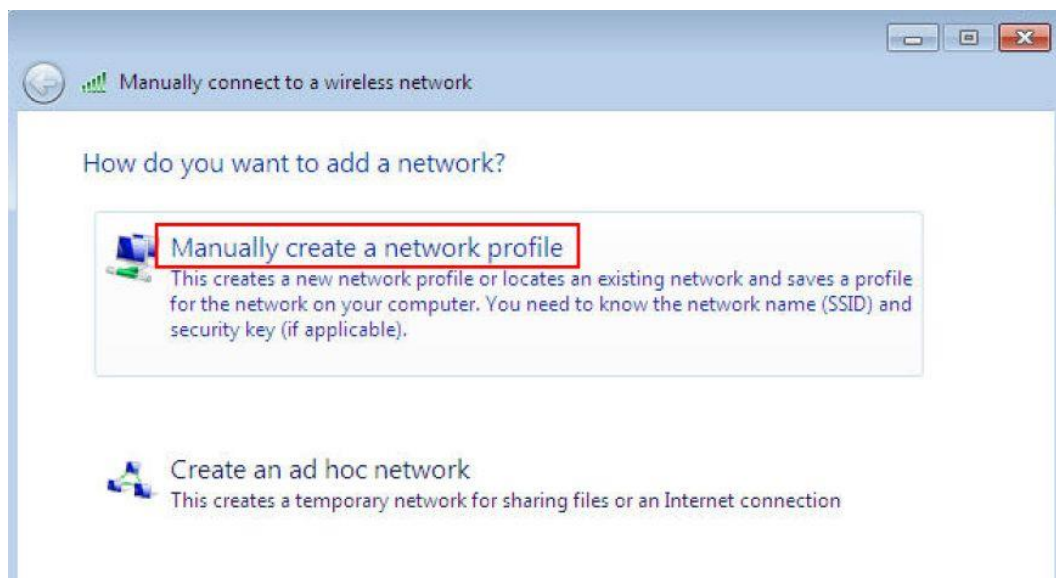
Manually connect to a wireless network

How do you want to add a network?

Manually create a network profile
This creates a new network profile or locates an existing network and saves a profile for the network on your computer. You need to know the network name (SSID) and security key (if applicable).

Create an ad hoc network
This creates a temporary network for sharing files or an Internet connection